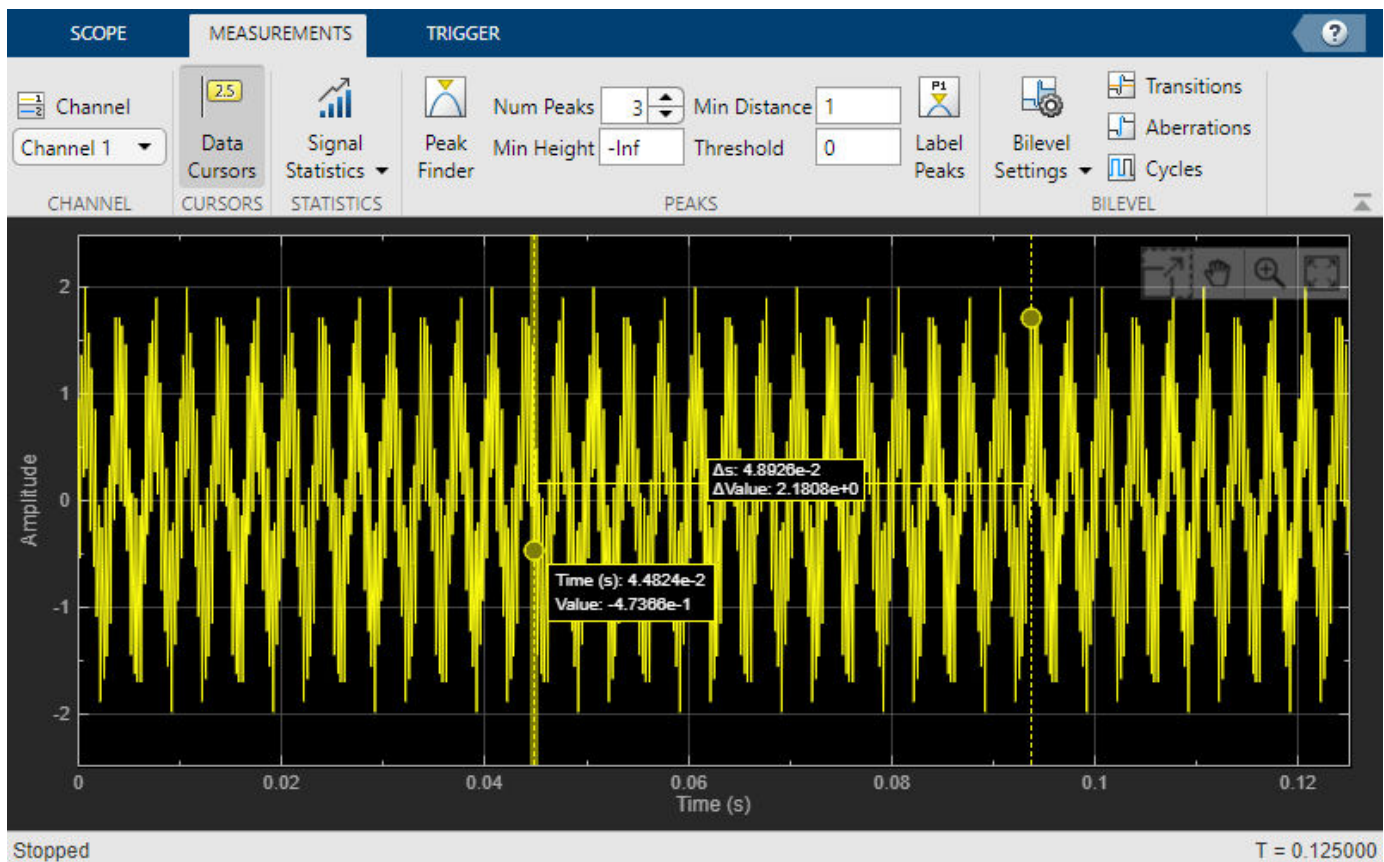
SCOPE MEASUREMENTS TRIGGER

Channel
Channel 1
CHANNEL

2.5
Data Cursors
CURSORS

Signal Statistics
STATISTICS

Peak Finder
Num Peaks 3
Min Height -Inf
Min Distance 1
Threshold 0
P1
Label Peaks
PEAKS

Bilevel Settings
Transitions
Aberrations
Cycles
BILEVEL

2
1
0
-1
-2
Amplitude

Δs: 4.8926e-2
ΔValue: 2.1808e+0

Time (s): 4.4824e-2
Value: -4.7366e-1

0 0.02 0.04 0.06 0.08 0.1 0.12
Time (s)

Stopped
T = 0.125000